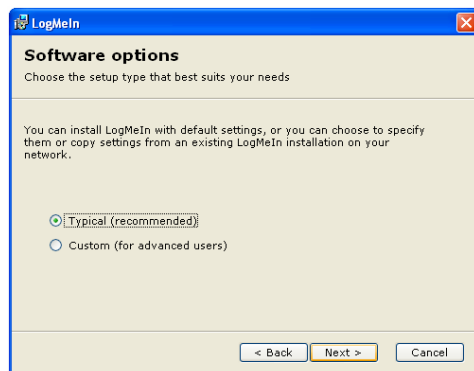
LogMeIn

Software options

Choose the setup type that best suits your needs

You can install LogMeIn with default settings, or you can choose to specify them or copy settings from an existing LogMeIn installation on your network.

Typical (recommended)

Custom (for advanced users)

< Back

Next >

Cancel